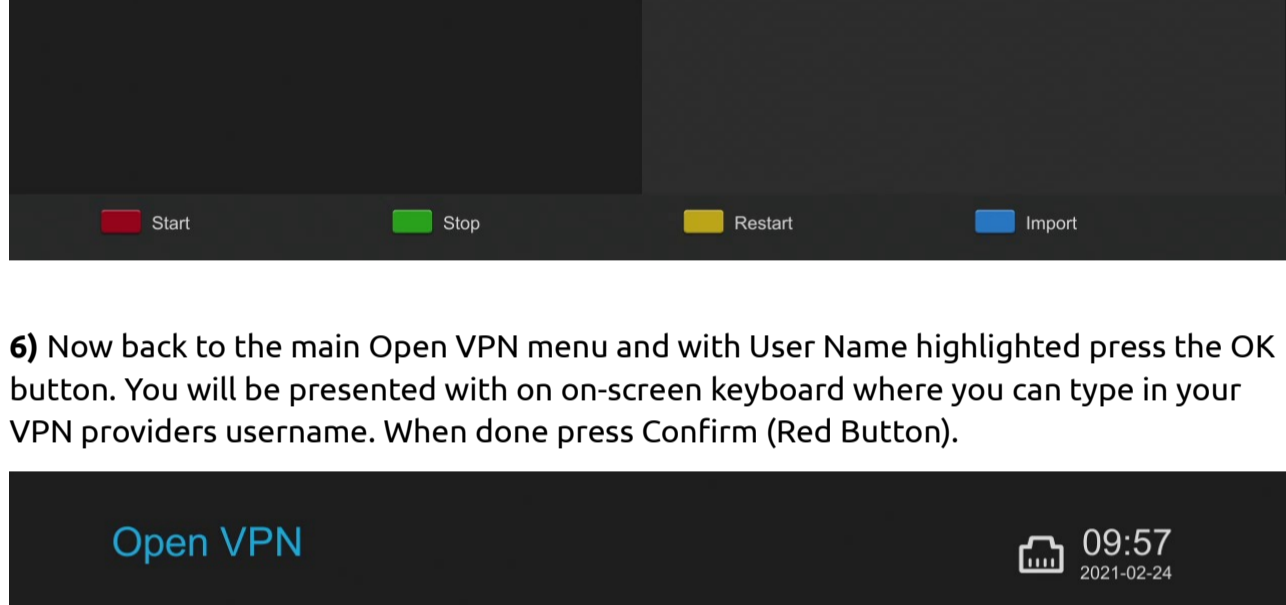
Start
Stop
Restart
Import

**6)** Now back to the main Open VPN menu and with User Name highlighted press the OK button. You will be presented with on on-screen keyboard where you can type in your VPN providers username. When done press Confirm (Red Button).

Open VPN
09:57
2021-02-24